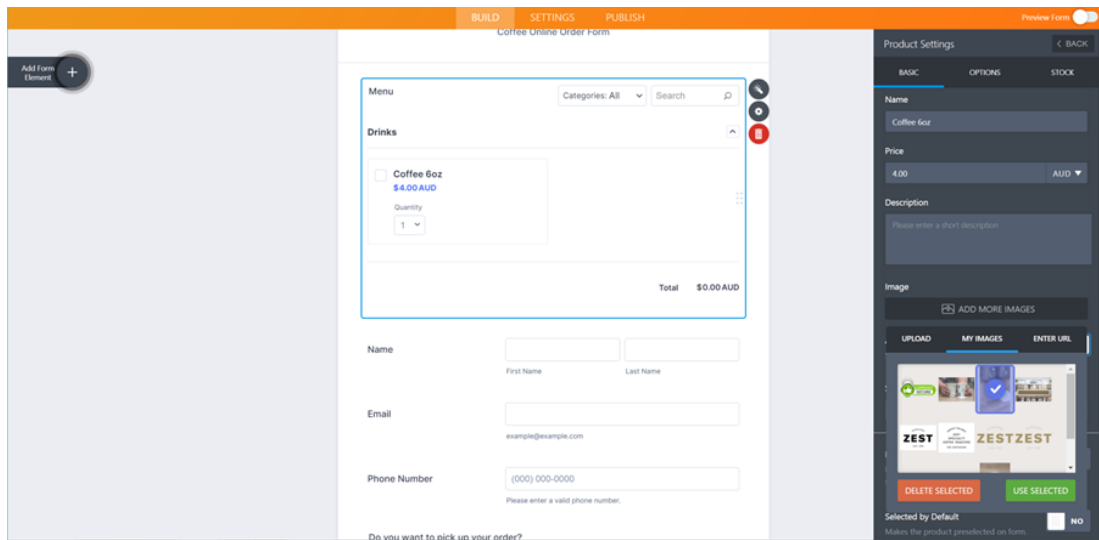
BUILD SETTINGS PUBLISH

Preview Form

Add Form Element

Coffee Online Order Form

Menu

Categories: All

Search

Drinks

Coffee 6oz
$4.00 AUD
Quantity
1

Total $0.00 AUD

Name

First Name

Last Name

Email

example@example.com

Phone Number

(000) 000-0000

Please enter a valid phone number.

Do you want to pick up your order?

Product Settings

< BACK

BASIC OPTIONS STOCK

Name

Coffee 6oz

Price

4.00

AUD

Description

Please enter a short description

Image

ADD MORE IMAGES

UPLOAD MY IMAGES ENTER URL

ZEST

ZESTZEST

DELETE SELECTED

USE SELECTED

Selected by Default

Makes the product preselected on form.

NO